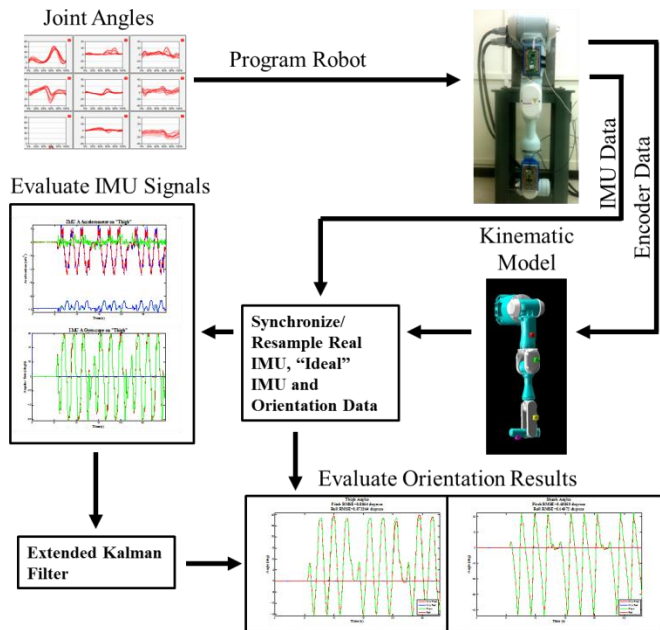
Joint Angles

Program Robot

IMU Data

Encoder Data

Evaluate IMU Signals

IMU A Acceleration on "Thigh"

IMU A Gyroscope on "Thigh"

Kinematic Model

Synchronize/ Resample Real IMU, "Ideal" IMU and Orientation Data

Evaluate Orientation Results

Thigh Angles

Shank Angles

Extended Kalman Filter